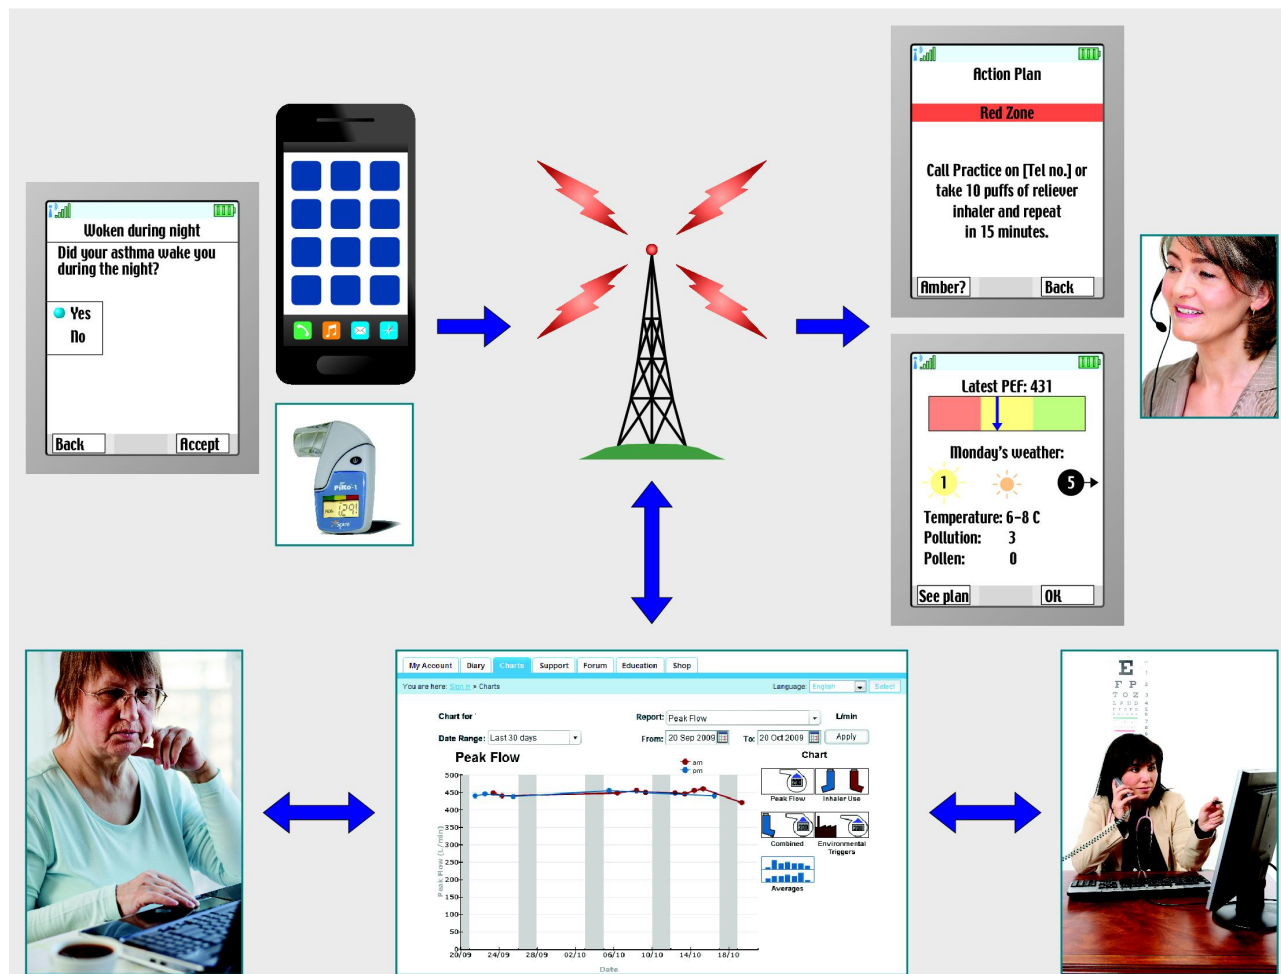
Woken during night

Did your asthma wake you during the night?

Yes

No

Back

Accept

PiKo-1

129

Action Plan

Red Zone

Call Practice on [Tel no.] or take 10 puffs of reliever inhaler and repeat in 15 minutes.

Amber?

Back

Latest PEF: 431

Monday's weather:

1

5

Temperature: 6–8 C

Pollution: 3

Pollen: 0

See plan

OK

My Account | Diary | Charts | Support | Forum | Education | Shop

You are here: Sign in » Charts

Language: English

Select

Chart for

Report: Peak Flow

L/min

Date Range: Last 30 days

From: 20 Sep 2009

To: 20 Oct 2009

Apply

Peak Flow

am

pm

Chart

Peak Flow

Inhaler Use

Combined

Environmental Triggers

Averages

500

450

400

350

300

250

200

150

100

50

0

Peak Flow (L/min)

20/09 24/09 28/09 02/10 06/10 10/10 14/10 18/10

Date

E

F P

T O Z